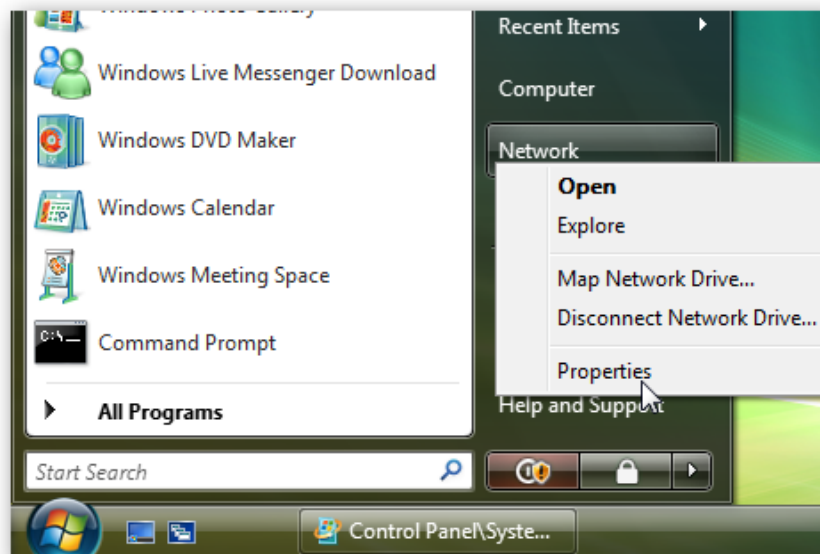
Windows Photo Gallery

Windows Live Messenger Download

Windows DVD Maker

Windows Calendar

Windows Meeting Space

Command Prompt

All Programs

Start Search

Recent Items

Computer

Network

Open

Explore

Map Network Drive...

Disconnect Network Drive...

Properties

Help and Support

Control Panel\Syste...